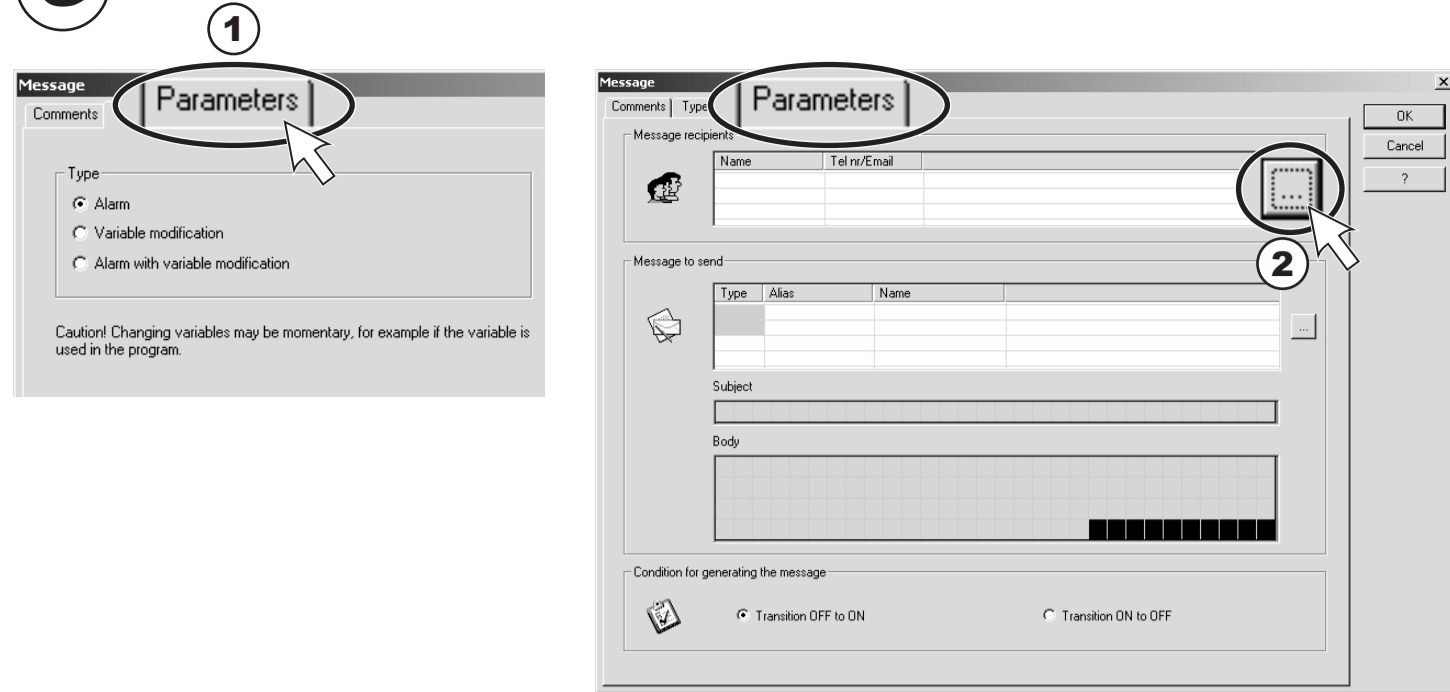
1

Message

Comments

Parameters

Type

Alarm

Variable modification

Alarm with variable modification

Caution! Changing variables may be momentary, for example if the variable is used in the program.

Message

Comments | Type

Parameters

OK

Cancel

?

Message recipients

| Name | Tel nr/Email |
|---|---|
| | |

...

2

Message to send

| Type | Alias | Name |
|---|---|---|
| | | |

...

Subject

Body

Condition for generating the message

Transition OFF to ON

Transition ON to OFF